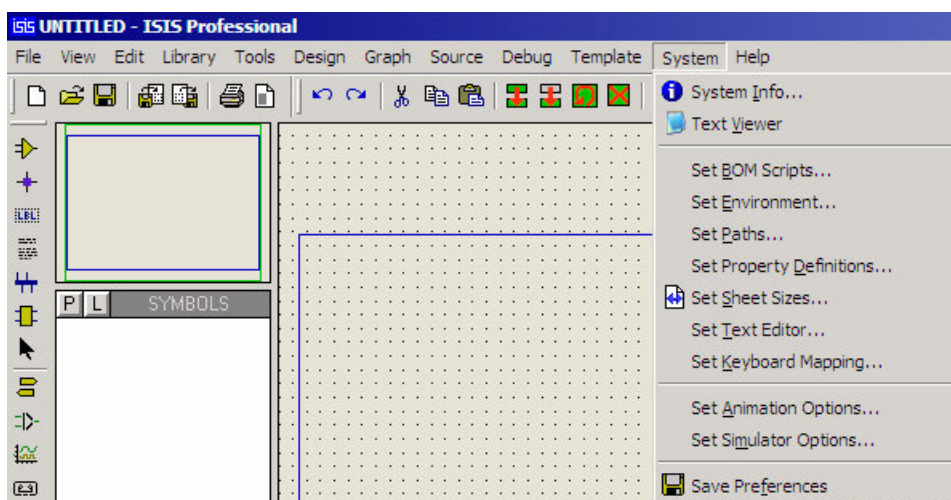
ISIS UNTITLED - ISIS Professional

File View Edit Library Tools Design Graph Source Debug Template System Help

P L SYMBOLS

LBL

System Info...
Text Viewer

Set BOM Scripts...
Set Environment...
Set Paths...
Set Property Definitions...
Set Sheet Sizes...
Set Text Editor...
Set Keyboard Mapping...

Set Animation Options...
Set Simulator Options...

Save Preferences